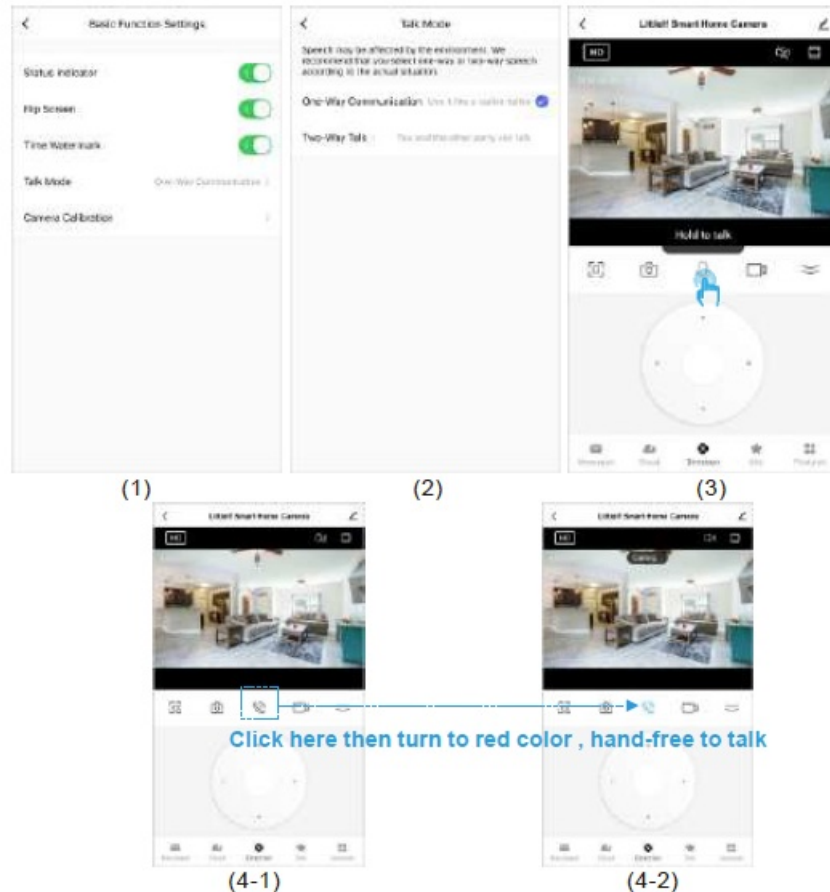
Basic Function Settings

Status Indicator

Flip Screen

Time Watermark

Talk Mode One-Way Communication >

Camera Calibration >

Talk Mode

Speech may be affected by the environment. We recommend that you select one-way or two-way speech according to the actual situation.

One-Way Communication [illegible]

Two-Way Talk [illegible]

Littlelf Smart Home Camera

HD

Hold to talk

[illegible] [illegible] Direction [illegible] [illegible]

(1)

(2)

(3)

Littlelf Smart Home Camera

HD

Littlelf Smart Home Camera

HD

Calling

Click here then turn to red color , hand-free to talk

(4-1)

(4-2)